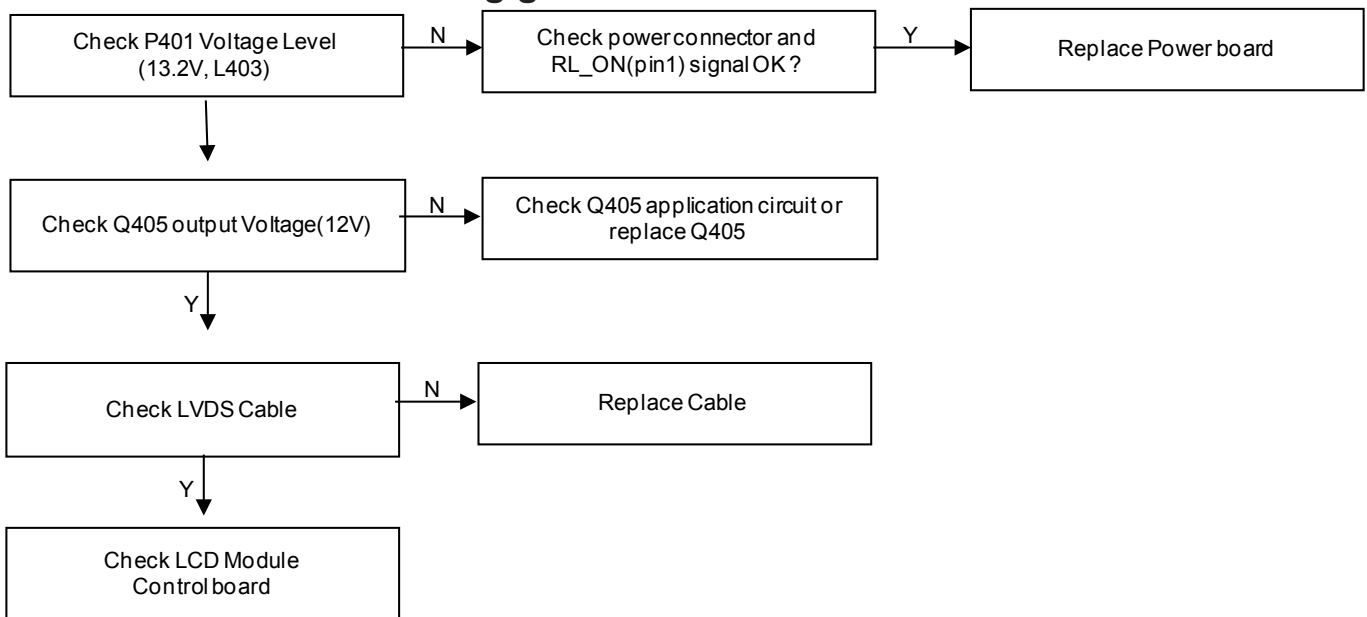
Check P401 Voltage Level (13.2V, L403)

N

Check power connector and RL_ON(pin1) signal OK?

Y

Replace Power board

Check Q405 output Voltage(12V)

N

Check Q405 application circuit or replace Q405

Y

Check LVDS Cable

N

Replace Cable

Y

Check LCD Module Control board